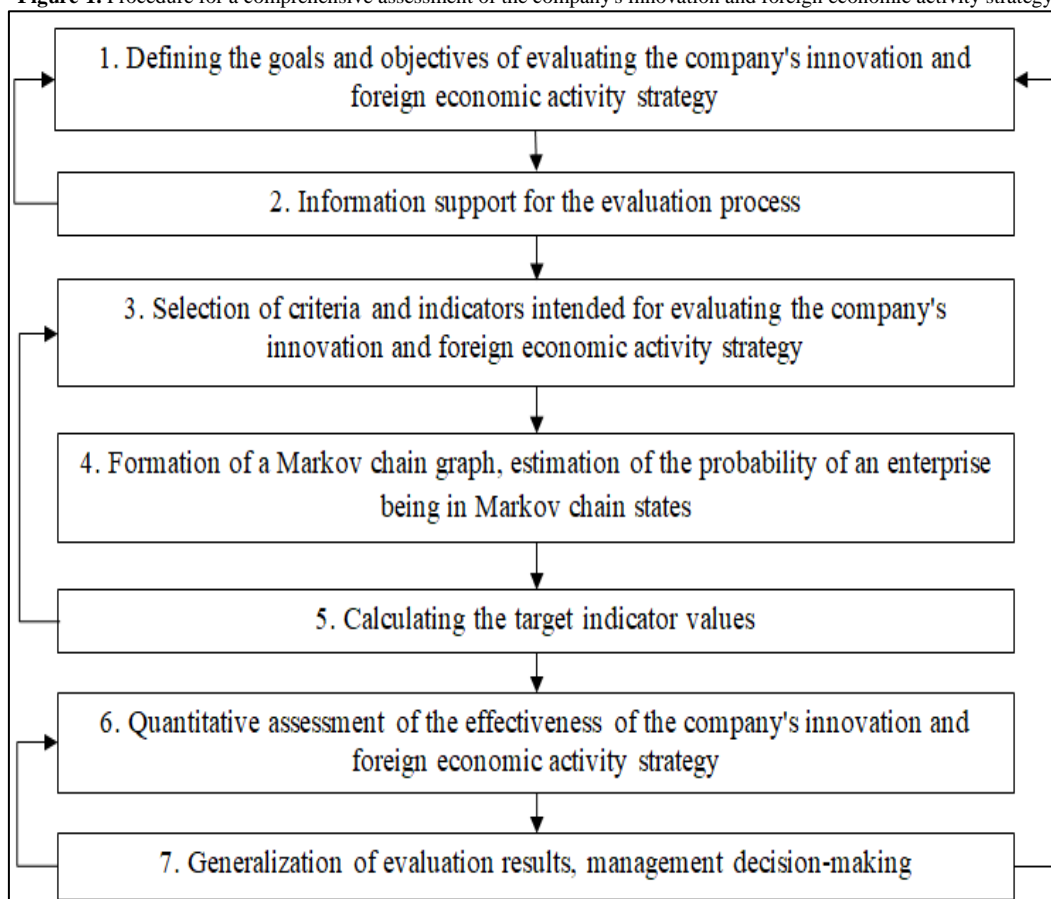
**Figure 1.** Procedure for a comprehensive assessment of the company's innovation and foreign economic activity strategy

1. Defining the goals and objectives of evaluating the company's innovation and foreign economic activity strategy

2. Information support for the evaluation process

3. Selection of criteria and indicators intended for evaluating the company's innovation and foreign economic activity strategy

4. Formation of a Markov chain graph, estimation of the probability of an enterprise being in Markov chain states

5. Calculating the target indicator values

6. Quantitative assessment of the effectiveness of the company's innovation and foreign economic activity strategy

7. Generalization of evaluation results, management decision-making